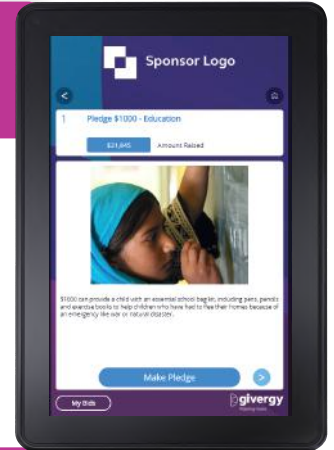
Sponsor Logo

<

1 Pledge $1000 - Education

$21,645 Amount Raised

$1000 can provide a child with an essential school bag kit, including pens, pencils and exercise books to help children who have had to flee their homes because of an emergency like war or natural disaster.

Make Pledge

>

My Bids

givergy